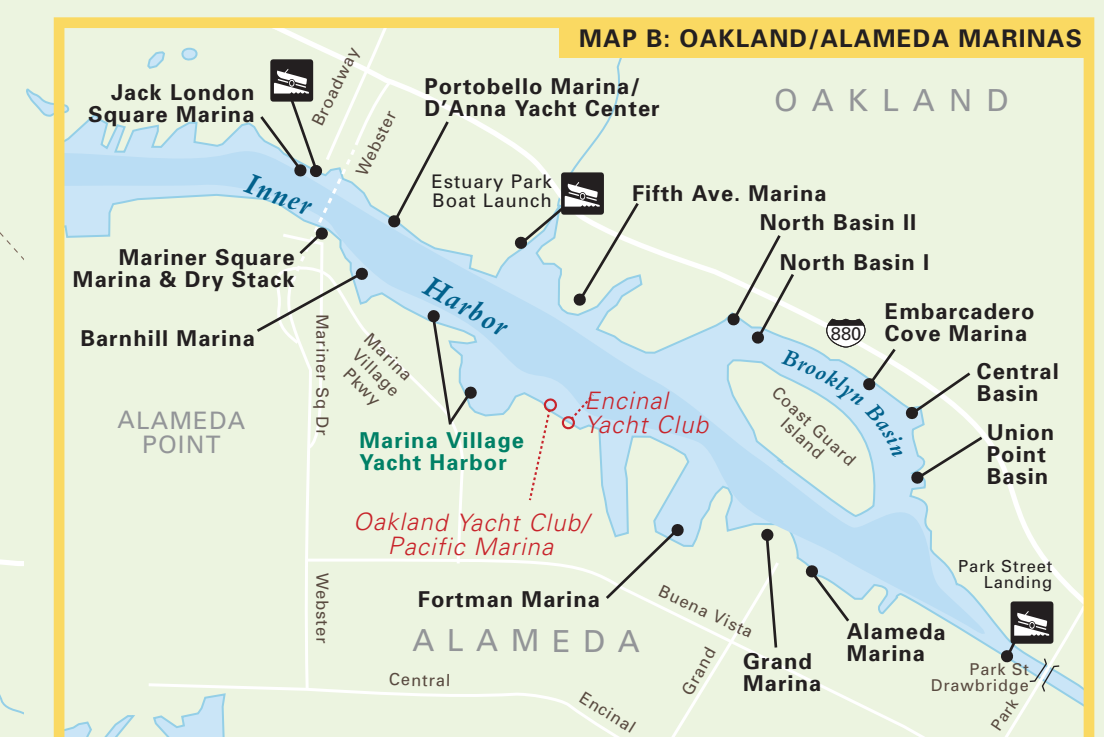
MAP B: OAKLAND/ALAMEDA MARINAS

OAKLAND

Jack London Square Marina

Broadway

Webster

Portobello Marina/ D'Anna Yacht Center

Estuary Park Boat Launch

Fifth Ave. Marina

North Basin II

North Basin I

Inner

Harbor

Mariner Square Marina & Dry Stack

Barnhill Marina

Marina Village Pkwy

Mariner Sq Dr

880

Embarcadero Cove Marina

Brooklyn Basin

Central Basin

Coast Guard Island

Union Point Basin

ALAMEDA POINT

Marina Village Yacht Harbor

Encinal Yacht Club

Oakland Yacht Club/ Pacific Marina

Fortman Marina

Buena Vista

Webster

ALAMEDA

Grand

Grand Marina

Alameda Marina

Park Street Landing

Park St Drawbridge

Central

Encinal

Park